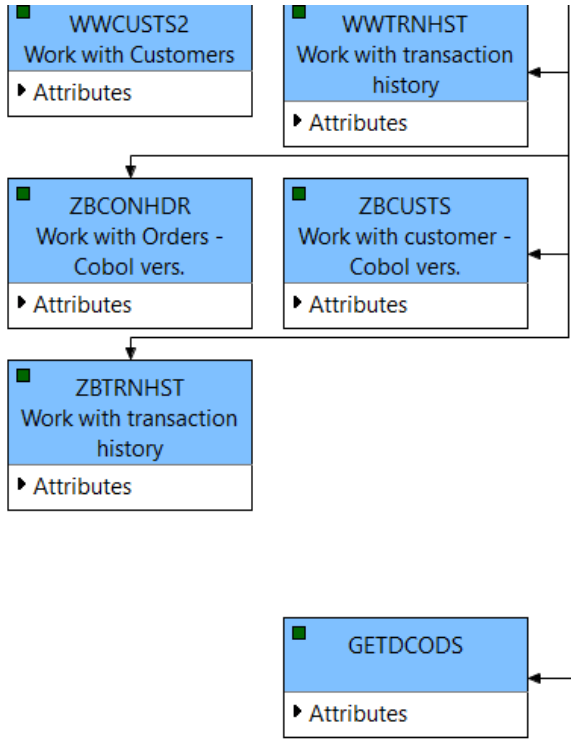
WWCUSTS2
Work with Customers
Attributes

WWTRNHST
Work with transaction history
Attributes

ZBCONHDR
Work with Orders - Cobol vers.
Attributes

ZBCUSTS
Work with customer - Cobol vers.
Attributes

ZBTRNHST
Work with transaction history
Attributes

GETDCODS
Attributes